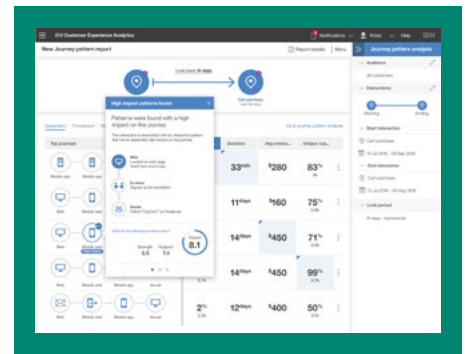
IBM Customer Experience Analytics

Notifications

Kristy

Help

New Journey pattern report

Report details

More

Journey pattern analysis

Audience

All customers

Interactions

Starting

Ending

Start interaction

Cart purchase

End interaction

Cart purchase

Look period

Look back 14 days

Cart purchase

High impact patterns found

Patterns were found with a high impact on this journey

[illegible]

Web

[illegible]

In store

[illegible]

Social

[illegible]

Strength 5.5

Support 7.4

Impact 8.1

Top journeys

Web

Mobile app

Mobile app

Web

Social

Duration

Avg revenue

Unique cus...

33 days

$280

83%

11 days

$560

75%

14 days

$450

47%

14 days

$400

99%

2%

12 days

$400

50%